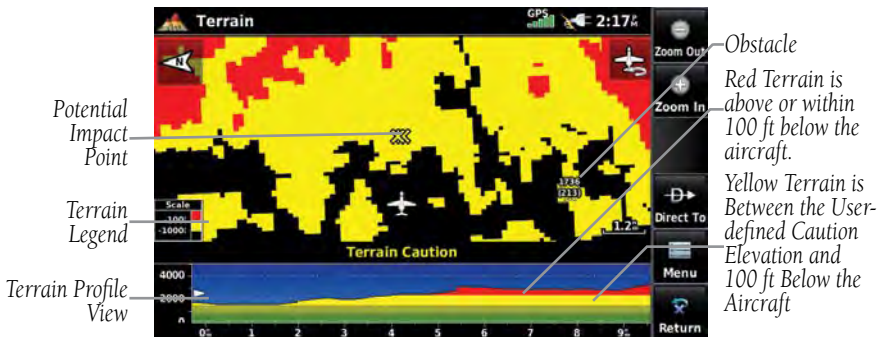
Terrain

GPS

2:17

Zoom Out

Zoom In

Direct To

Menu

Return

N

Scale

-100

-1000

1736

(213)

1.2

Terrain Caution

4000

2000

0

0

1

2

3

4

5

6

7

8

9

Potential Impact Point

Terrain Legend

Terrain Profile View

Obstacle

Red Terrain is above or within 100 ft below the aircraft.

Yellow Terrain is Between the User-defined Caution Elevation and 100 ft Below the Aircraft